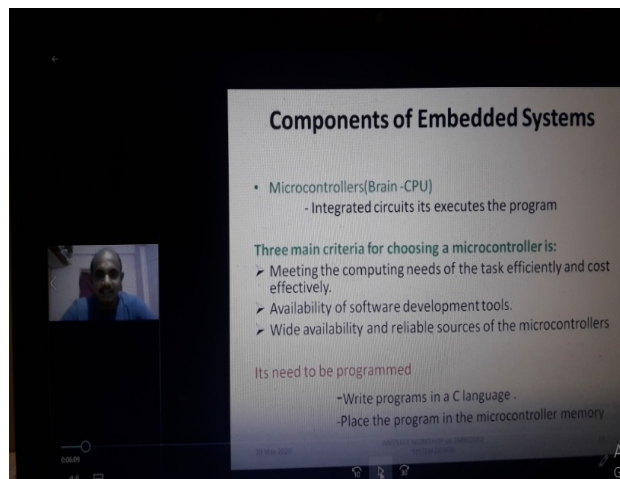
Components of Embedded Systems

• Microcontrollers(Brain -CPU)
- Integrated circuits its executes the program

Three main criteria for choosing a microcontroller is:
➢ Meeting the computing needs of the task efficiently and cost effectively.
➢ Availability of software development tools.
➢ Wide availability and reliable sources of the microcontrollers

Its need to be programmed
-Write programs in a C language .
-Place the program in the microcontroller memory

0:00:09

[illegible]